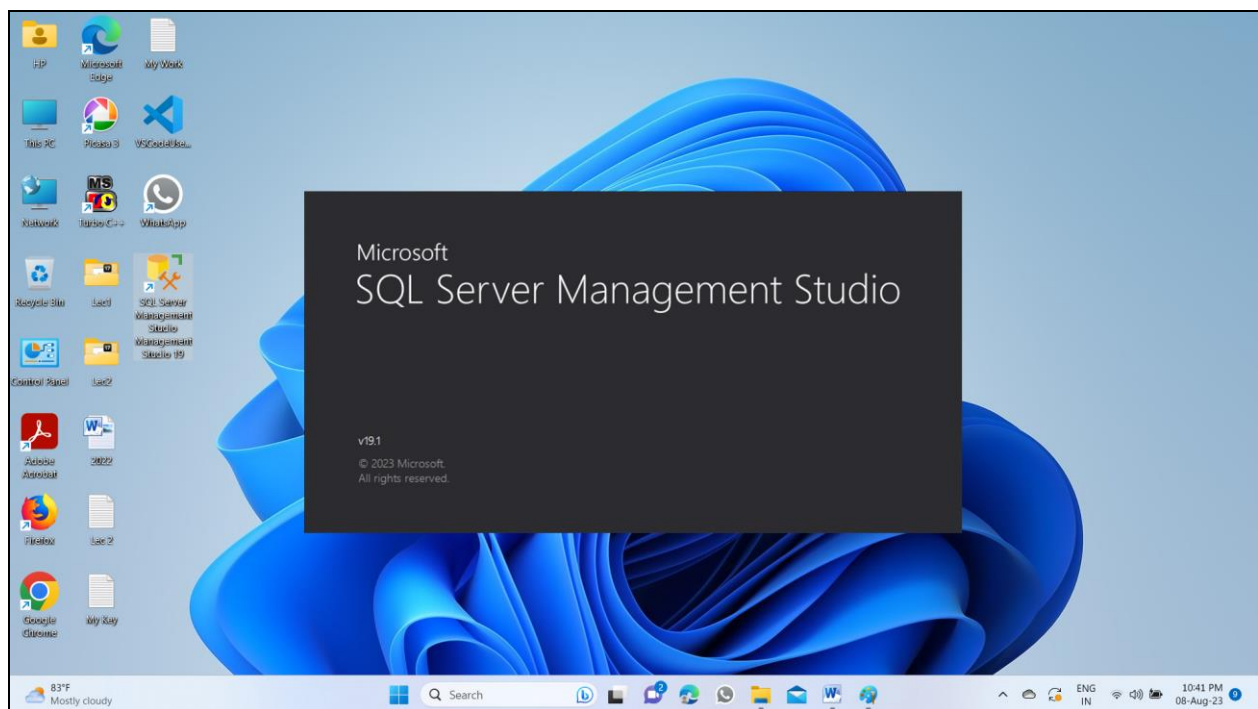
HP
Microsoft Edge
My Work
This PC
Picasa 3
VSCodeUse...
Network
Turbo C++
WhatsApp
Recycle Bin
Lec1
SQL Server Management Studio Management Studio 19
Control Panel
Lec2
Adobe Acrobat
2022
Firefox
Lec 2
Google Chrome
My Key

Microsoft
SQL Server Management Studio

v19.1
© 2023 Microsoft.
All rights reserved.

83°F
Mostly cloudy
Search
ENG
IN
10:41 PM
08-Aug-23
9